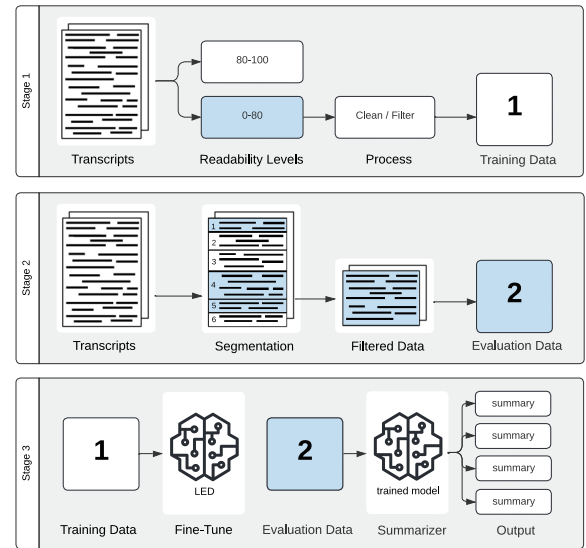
Stage 1

Transcripts

80-100

0-80

Readability Levels

Clean / Filter

Process

1

Training Data

Stage 2

Transcripts

1
2
3
4
5
6

Segmentation

Filtered Data

2

Evaluation Data

Stage 3

1

Training Data

LED

Fine-Tune

2

Evaluation Data

trained model

Summarizer

summary
summary
summary
summary

Output